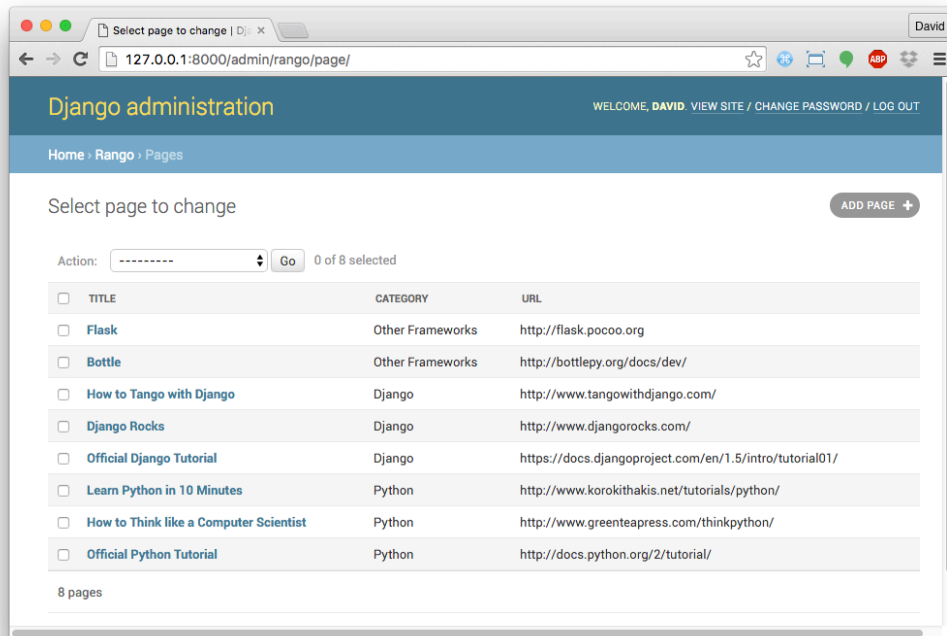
Select page to change | Dj ×

David

127.0.0.1:8000/admin/rango/page/

ABP

Django administration

WELCOME, DAVID. VIEW SITE / CHANGE PASSWORD / LOG OUT

Home › Rango › Pages

Select page to change

ADD PAGE +

Action: --------- Go 0 of 8 selected

| TITLE | CATEGORY | URL |
|---|---|---|
| Flask | Other Frameworks | http://flask.pocoo.org |
| Bottle | Other Frameworks | http://bottlepy.org/docs/dev/ |
| How to Tango with Django | Django | http://www.tangowithdjango.com/ |
| Django Rocks | Django | http://www.djangorocks.com/ |
| Official Django Tutorial | Django | https://docs.djangoproject.com/en/1.5/intro/tutorial01/ |
| Learn Python in 10 Minutes | Python | http://www.korokithakis.net/tutorials/python/ |
| How to Think like a Computer Scientist | Python | http://www.greenteapress.com/thinkpython/ |
| Official Python Tutorial | Python | http://docs.python.org/2/tutorial/ |

8 pages